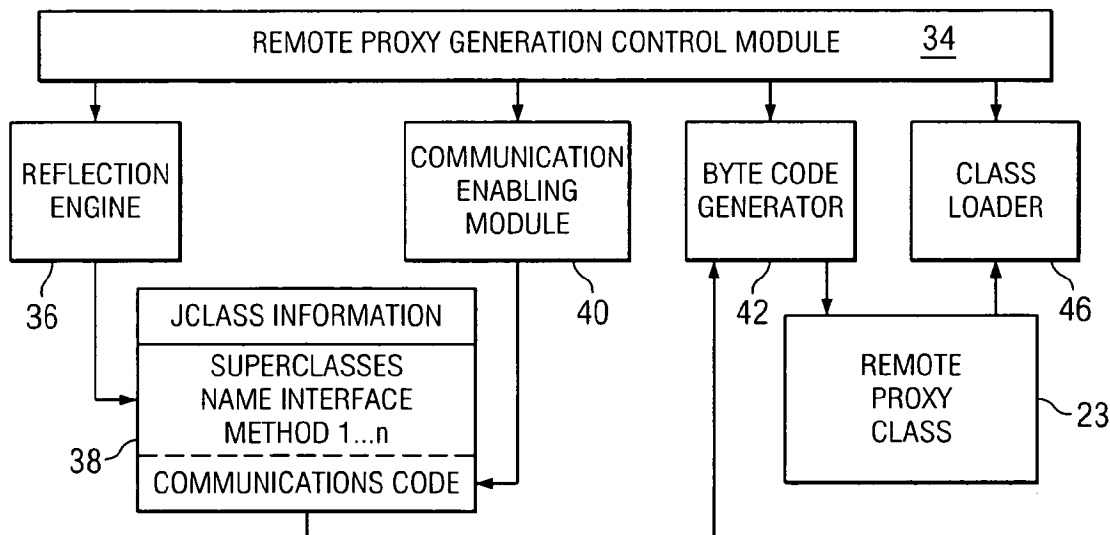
REMOTE PROXY GENERATION CONTROL MODULE 34

REFLECTION ENGINE

36

COMMUNICATION ENABLING MODULE

40

BYTE CODE GENERATOR

42

CLASS LOADER

46

JCLASS INFORMATION

SUPERCLASSES NAME INTERFACE METHOD 1...n

38

COMMUNICATIONS CODE

REMOTE PROXY CLASS

23